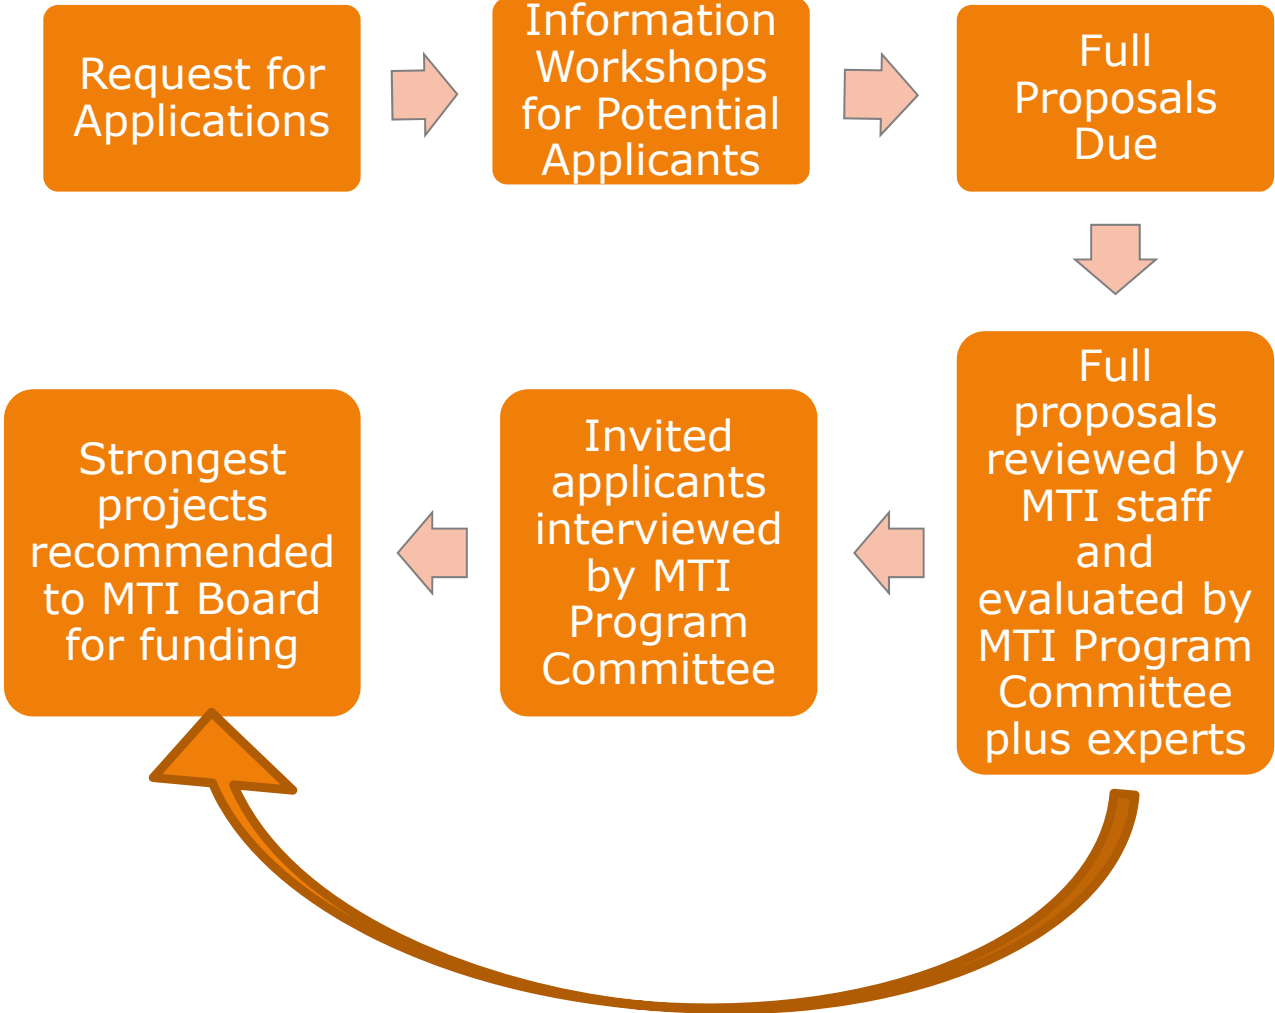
Request for Applications

Information Workshops for Potential Applicants

Full Proposals Due

Full proposals reviewed by MTI staff and evaluated by MTI Program Committee plus experts

Invited applicants interviewed by MTI Program Committee

Strongest projects recommended to MTI Board for funding